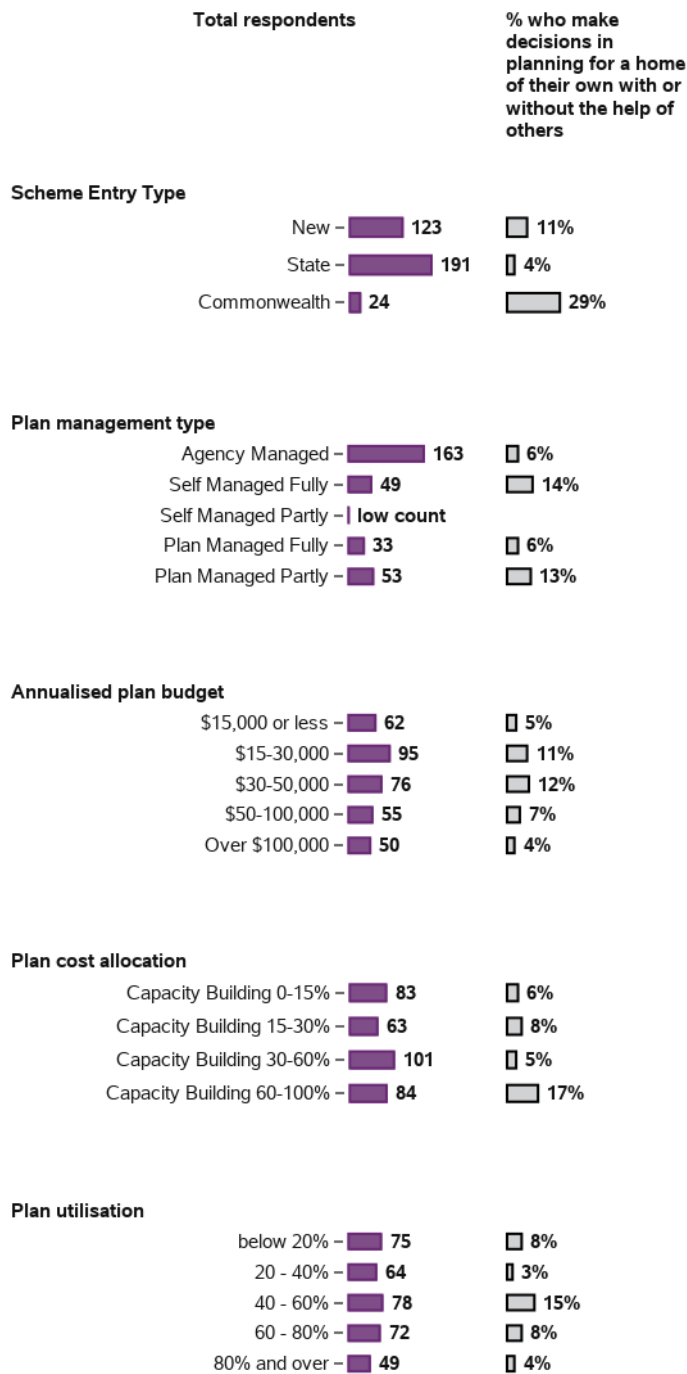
Total respondents

% who make decisions in planning for a home of their own with or without the help of others

Scheme Entry Type

New – 123 11%

State – 191 4%

Commonwealth – 24 29%

Plan management type

Agency Managed – 163 6%

Self Managed Fully – 49 14%

Self Managed Partly – low count

Plan Managed Fully – 33 6%

Plan Managed Partly – 53 13%

Annualised plan budget

\$15,000 or less – 62 5%

\$15-30,000 – 95 11%

\$30-50,000 – 76 12%

\$50-100,000 – 55 7%

Over \$100,000 – 50 4%

Plan cost allocation

Capacity Building 0-15% – 83 6%

Capacity Building 15-30% – 63 8%

Capacity Building 30-60% – 101 5%

Capacity Building 60-100% – 84 17%

Plan utilisation

below 20% – 75 8%

20 - 40% – 64 3%

40 - 60% – 78 15%

60 - 80% – 72 8%

80% and over – 49 4%